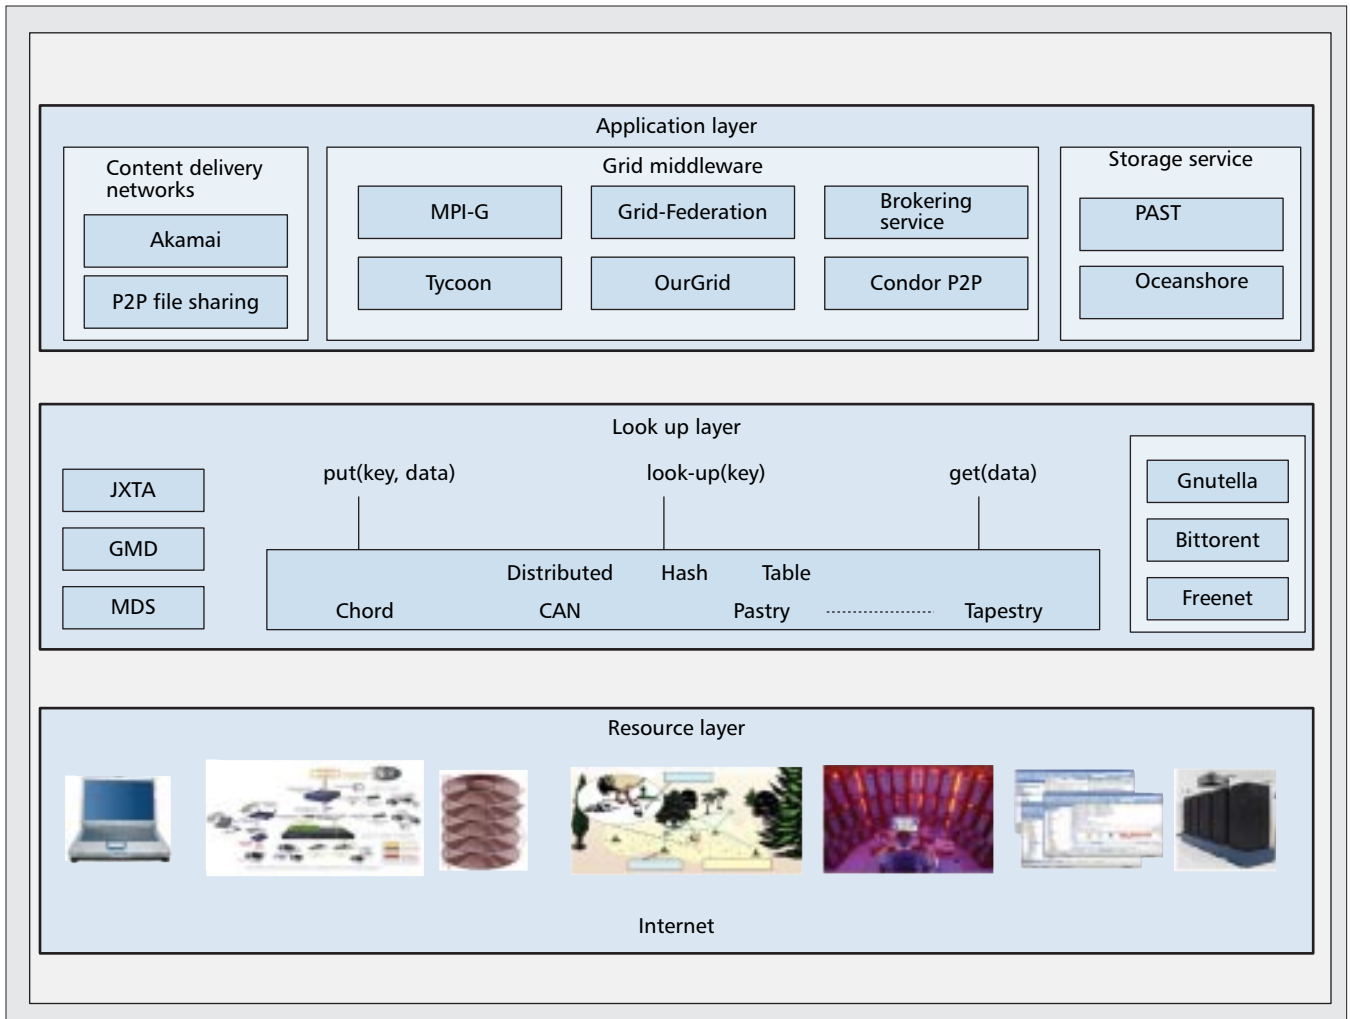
Application layer

Content delivery networks

Akamai

P2P file sharing

Grid middleware

MPI-G

Grid-Federation

Brokering service

Tycoon

OurGrid

Condor P2P

Storage service

PAST

Oceanshore

Look up layer

JXTA

GMD

MDS

put(key, data)

look-up(key)

get(data)

Distributed Hash Table

Chord CAN Pastry Tapestry

Gnutella

Bittorent

Freenet

Resource layer

Internet